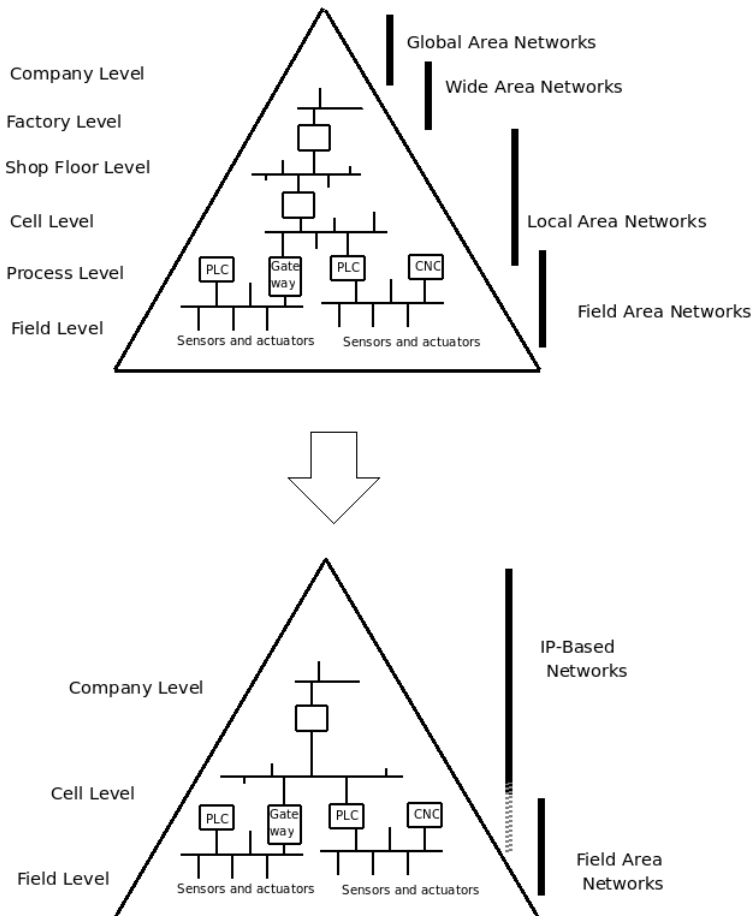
Global Area Networks

Company Level

Wide Area Networks

Factory Level

Shop Floor Level

Cell Level

Local Area Networks

Process Level

PLC

Gate way

PLC

CNC

Field Area Networks

Field Level

Sensors and actuators

Sensors and actuators

IP-Based Networks

Company Level

Cell Level

PLC

Gate way

PLC

CNC

Field Level

Sensors and actuators

Sensors and actuators

Field Area Networks